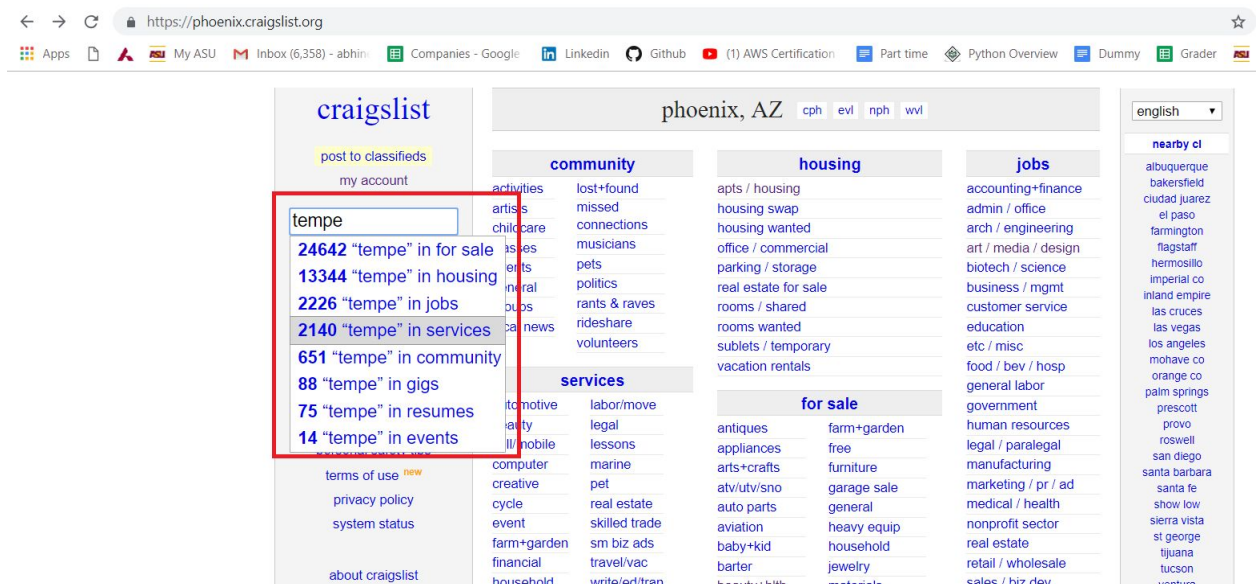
https://phoenix.craigslist.org

Apps My ASU Inbox (6,358) - abhin Companies - Google Linkedin Github (1) AWS Certification Part time Python Overview Dummy Grader

craigslist

post to classifieds
my account

tempe

24642 "tempe" in for sale
13344 "tempe" in housing
2226 "tempe" in jobs
2140 "tempe" in services
651 "tempe" in community
88 "tempe" in gigs
75 "tempe" in resumes
14 "tempe" in events

terms of use new
privacy policy
system status

about craigslist

phoenix, AZ cph evl nph wvl

community
activities
artists
childcare
classes
events
general
groups
local news
lost+found
missed connections
musicians
pets
politics
rants & raves
rideshare
volunteers

services
automotive
beauty
cell/mobile
computer
creative
cycle
event
farm+garden
financial
household
labor/move
legal
lessons
marine
pet
real estate
skilled trade
sm biz ads
travel/vac
write/ed/tran

housing
apts / housing
housing swap
housing wanted
office / commercial
parking / storage
real estate for sale
rooms / shared
rooms wanted
sublets / temporary
vacation rentals

for sale
antiques
appliances
arts+crafts
atv/utv/sno
auto parts
aviation
baby+kid
barter
beauty+hlth
farm+garden
free
furniture
garage sale
general
heavy equip
household
jewelry
materials

jobs
accounting+finance
admin / office
arch / engineering
art / media / design
biotech / science
business / mgmt
customer service
education
etc / misc
food / bev / hosp
general labor
government
human resources
legal / paralegal
manufacturing
marketing / pr / ad
medical / health
nonprofit sector
real estate
retail / wholesale
sales / biz dev

english

nearby cl
albuquerque
bakersfield
ciudad juarez
el paso
farmington
flagstaff
hermosillo
imperial co
inland empire
las cruces
las vegas
los angeles
mohave co
orange co
palm springs
prescott
provo
roswell
san diego
santa barbara
santa fe
show low
sierra vista
st george
tijuana
tucson
ventura